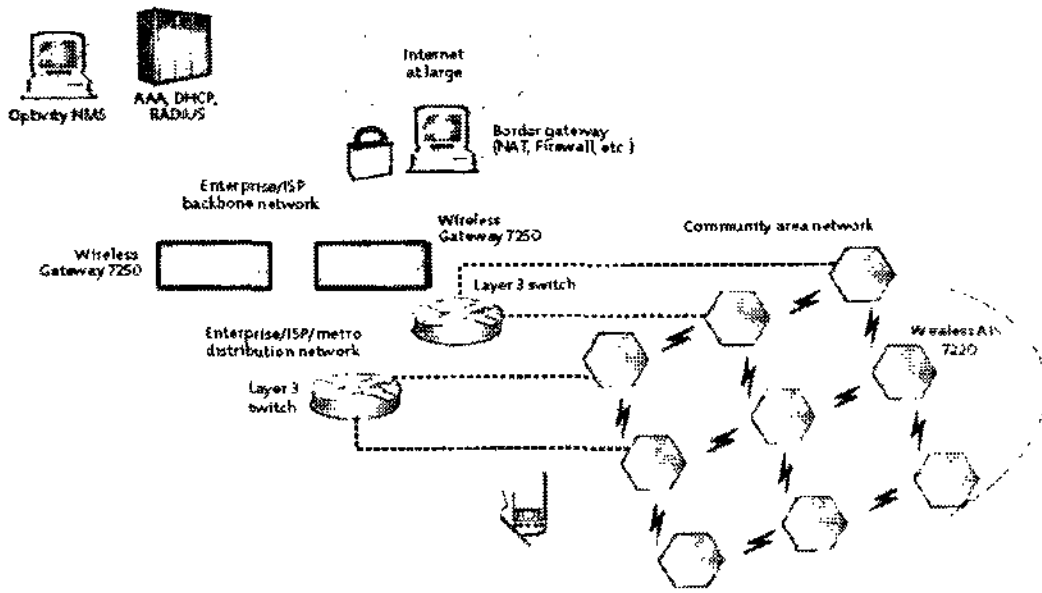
Optivity NMS

AAA, DHCP, RADIUS

Internet at large

Border gateway (NAT, Firewall, etc.)

Enterprise/ISP backbone network

Wireless Gateway 7250

Wireless Gateway 7250

Community area network

Layer 3 switch

Enterprise/ISP/metro distribution network

Wireless AP 7220

Layer 3 switch